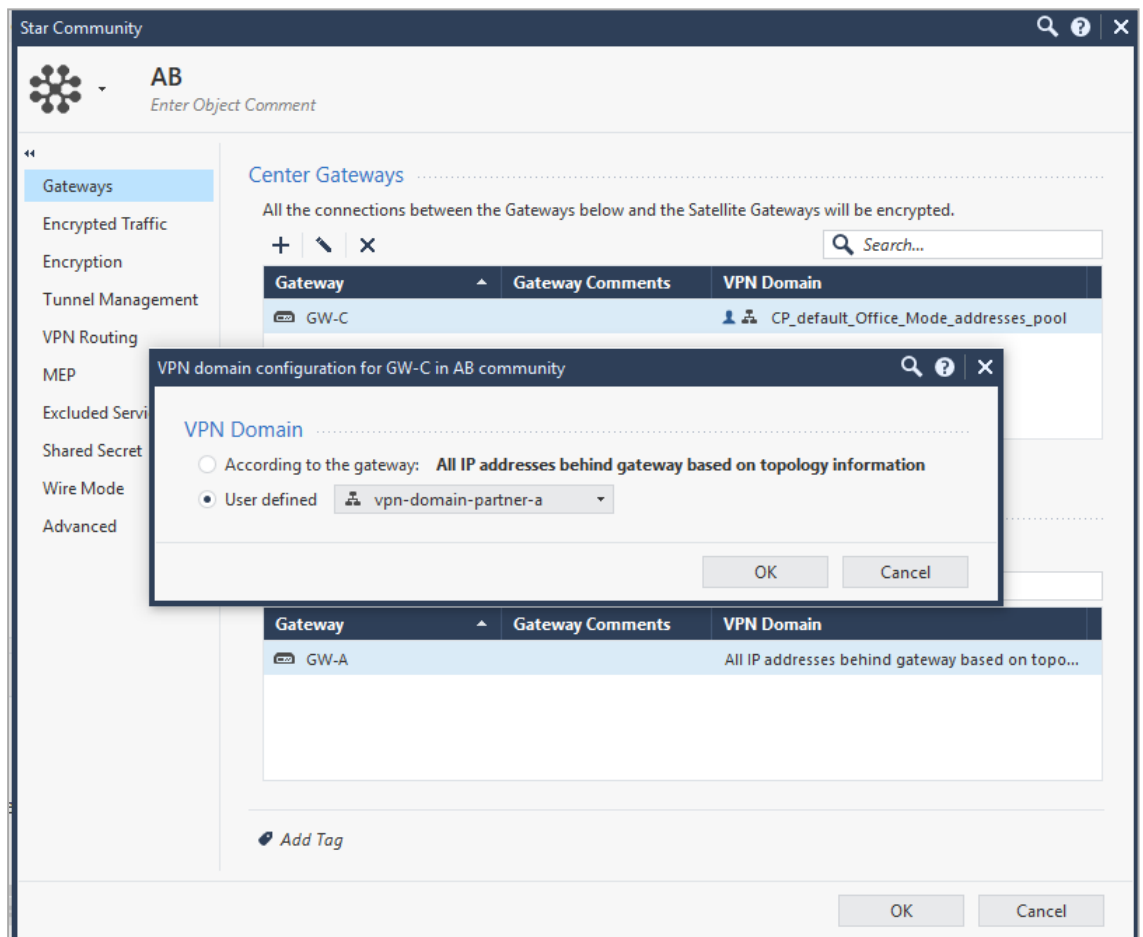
Star Community

AB
Enter Object Comment

Gateways
Encrypted Traffic
Encryption
Tunnel Management
VPN Routing
MEP
Excluded Servi
Shared Secret
Wire Mode
Advanced

Center Gateways
All the connections between the Gateways below and the Satellite Gateways will be encrypted.

Search...

| Gateway | Gateway Comments | VPN Domain |
|---|---|---|
| GW-C | | CP_default_Office_Mode_addresses_pool |

VPN domain configuration for GW-C in AB community

VPN Domain
According to the gateway: All IP addresses behind gateway based on topology information
User defined vpn-domain-partner-a

OK Cancel

| Gateway | Gateway Comments | VPN Domain |
|---|---|---|
| GW-A | | All IP addresses behind gateway based on topo... |

Add Tag

OK Cancel